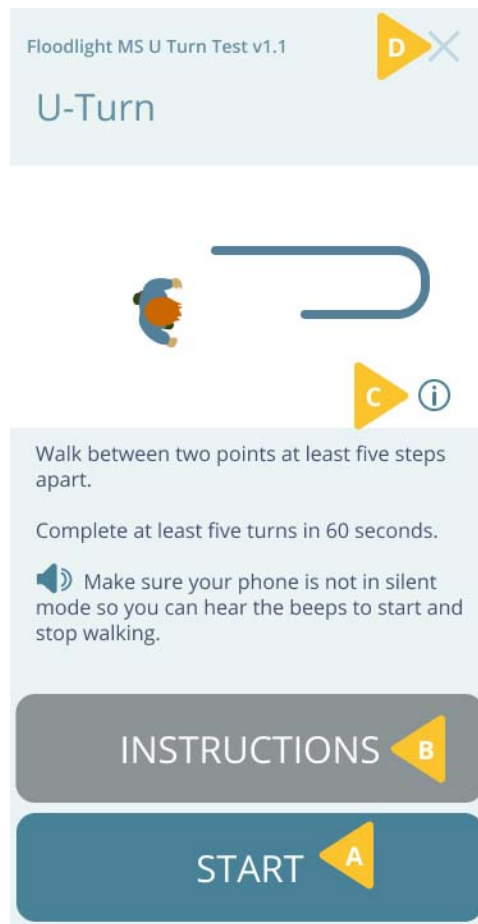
Floodlight MS U Turn Test v1.1

D

U-Turn

C

Walk between two points at least five steps apart.

Complete at least five turns in 60 seconds.

Make sure your phone is not in silent mode so you can hear the beeps to start and stop walking.

INSTRUCTIONS

B

START

A